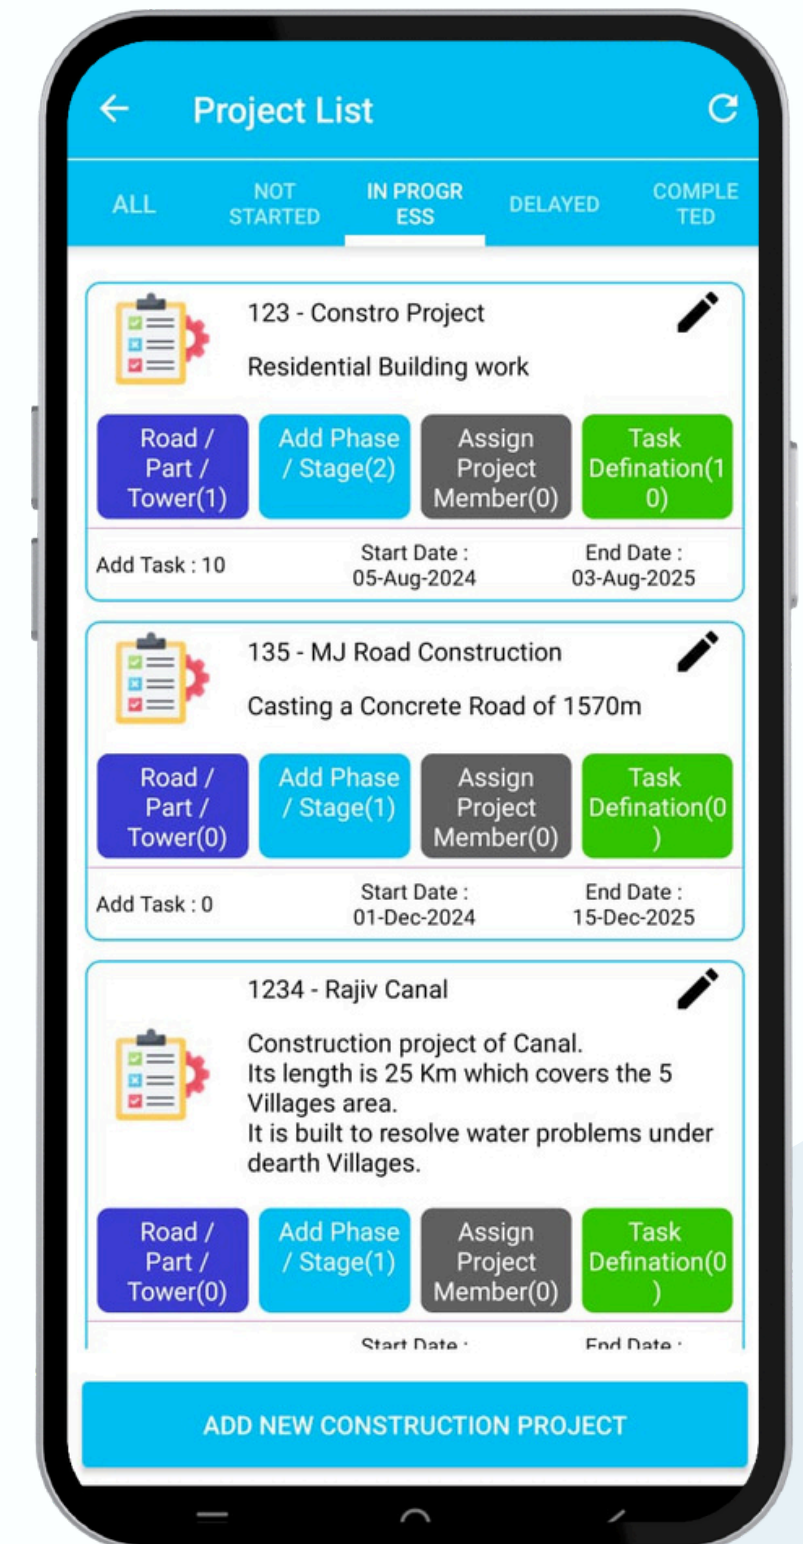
Project List

ALL
NOT STARTED
IN PROGRESS
DELAYED
COMPLETED

123 - Constro Project

Residential Building work

Road / Part / Tower(1)
Add Phase / Stage(2)
Assign Project Member(0)
Task Defination(10)

Add Task : 10
Start Date : 05-Aug-2024
End Date : 03-Aug-2025

135 - MJ Road Construction

Casting a Concrete Road of 1570m

Road / Part / Tower(0)
Add Phase / Stage(1)
Assign Project Member(0)
Task Defination(0)

Add Task : 0
Start Date : 01-Dec-2024
End Date : 15-Dec-2025

1234 - Rajiv Canal

Construction project of Canal.
Its length is 25 Km which covers the 5 Villages area.
It is built to resolve water problems under dearth Villages.

Road / Part / Tower(0)
Add Phase / Stage(1)
Assign Project Member(0)
Task Defination(0)

Start Date :
End Date :

ADD NEW CONSTRUCTION PROJECT